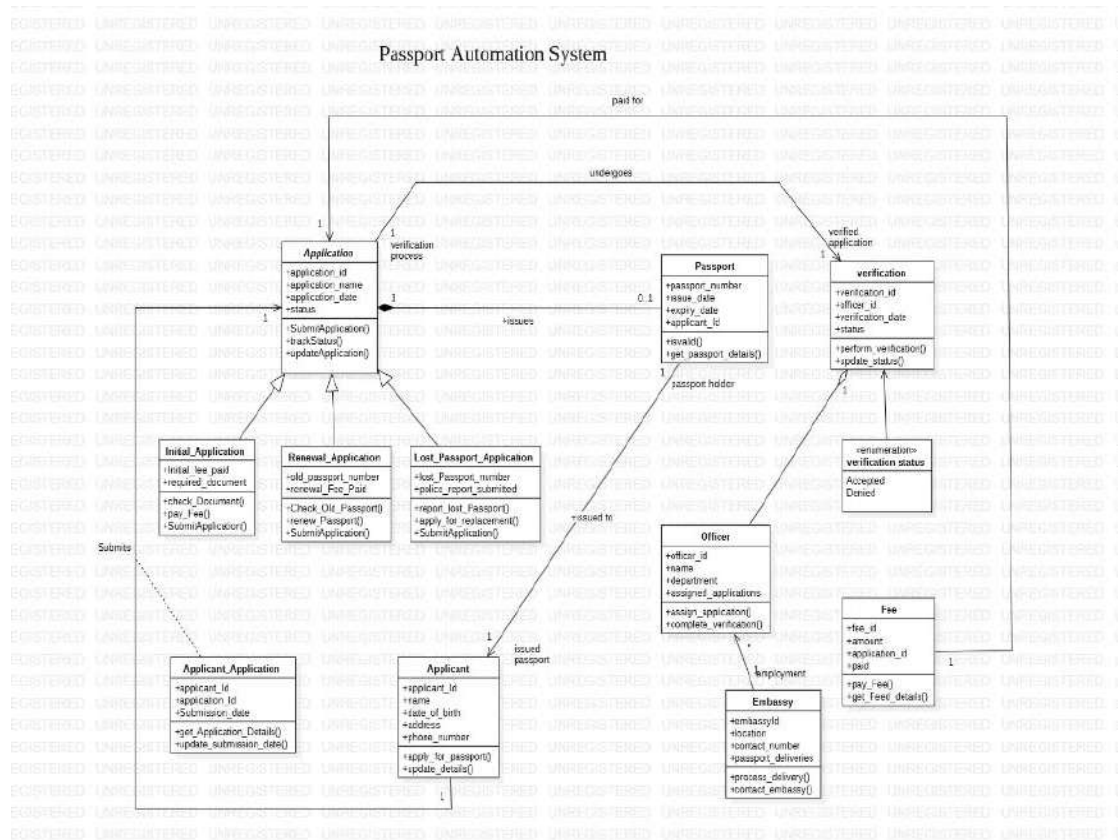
Passport Automation System

paid for

undergoes

1

1

verification process

verified application

1

Application

+application_id
+application_name
+application_date
+status

+SubmitApplication()
+trackStatus()
+updateApplication()

1

1

+issues

0..1

Passport

+passport_number
+issue_date
+expiry_date
+applicant_id

+isvalid()
+get_passport_details()

1

passport holder

verification

+verification_id
+officer_id
+verification_date
+status

+perform_verification()
+update_status()

1

Initial_Application

+initial_fee_paid
+required_document

+check_Document()
+pay_Fee()
+SubmitApplication()

Renewal_Application

+old_passport_number
+renewal_Fee_Paid

+Check_Old_Passport()
+renew_Passport()
+SubmitApplication()

Lost_Passport_Application

+lost_Passport_number
+police_report_submitted

+report_lost_Passport()
+apply_for_replacement()
+SubmitApplication()

«enumeration»
verification status

Accepted
Denied

+issued to

Submits

Officer

+officer_id
+name
+department
+assigned_applications

+assign_application()
+complete_verification()

Fee

+fee_id
+amount
+application_id
+paid

+pay_Fee()
+get_Feed_details()

1

1

issued passport

employment

Applicant_Application

+applicant_id
+application_id
+Submission_date

+get_Application_Details()
+update_submission_date()

Applicant

+applicant_id
+name
+date_of_birth
+address
+phone_number

+apply_for_passport()
+update_details()

Embassy

+embassyId
+location
+contact_number
+passport_deliveries

+process_delivery()
+contact_embassy()

1

UNREGISTERED UNREGISTERED UNREGISTERED UNREGISTERED UNREGISTERED UNREGISTERED UNREGISTERED UNREGISTERED UNREGISTERED